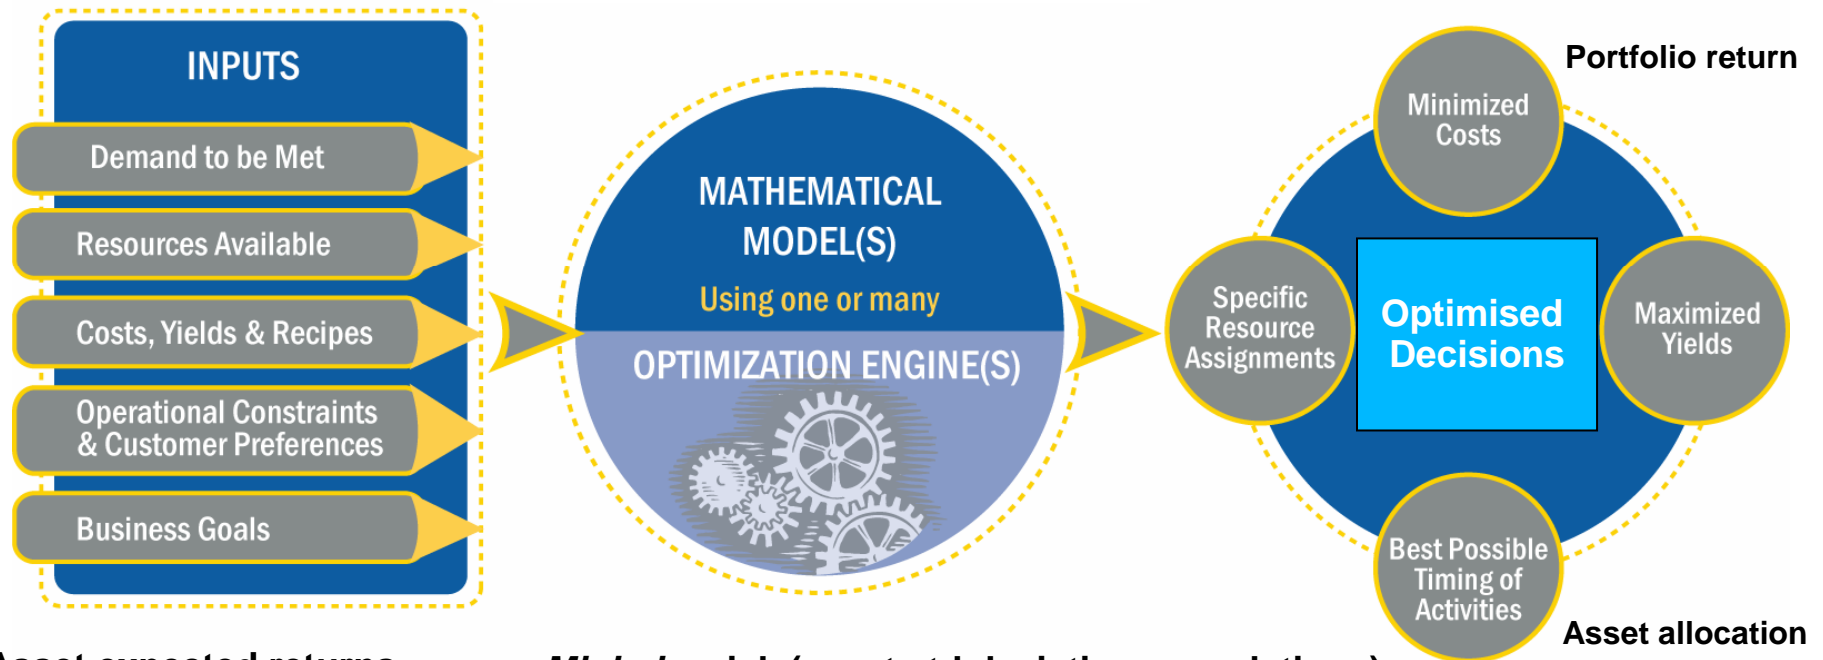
INPUTS

Demand to be Met

Resources Available

Costs, Yields & Recipes

Operational Constraints & Customer Preferences

Business Goals

MATHEMATICAL MODEL(S)

Using one or many

OPTIMIZATION ENGINE(S)

Portfolio return

Minimized Costs

Specific Resource Assignments

Optimised Decisions

Maximized Yields

Best Possible Timing of Activities

Asset allocation

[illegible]